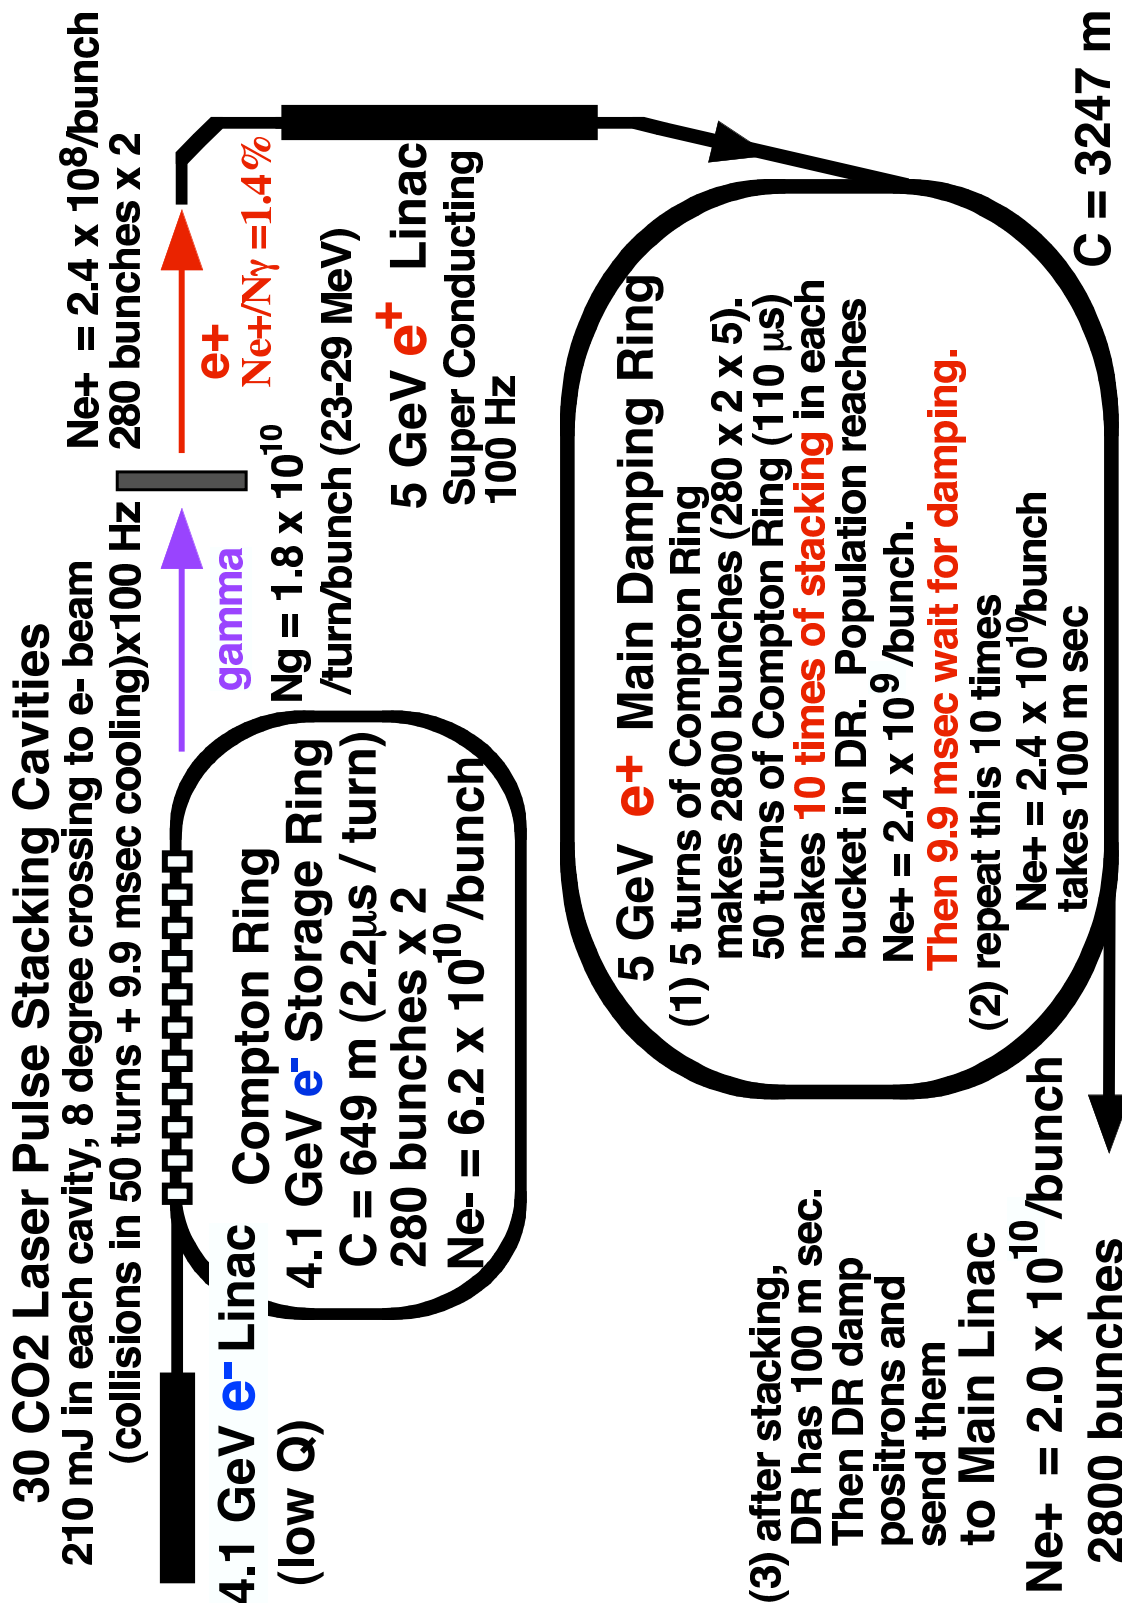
30 CO2 Laser Pulse Stacking Cavities
210 mJ in each cavity, 8 degree crossing to e- beam
(collisions in 50 turns + 9.9 msec cooling)x100 Hz

Ne+ = 2.4 x $10^8$/bunch
280 bunches x 2

4.1 GeV e- Linac
(low Q)

Compton Ring
4.1 GeV e- Storage Ring
C = 649 m (2.2μs / turn)
280 bunches x 2
Ne- = 6.2 x $10^{10}$/bunch

gamma

Ng = 1.8 x $10^{10}$
/turn/bunch (23-29 MeV)

e+
Ne+/Nγ =1.4%

5 GeV e+ Linac
Super Conducting
100 Hz

5 GeV e+ Main Damping Ring
(1) 5 turns of Compton Ring
makes 2800 bunches (280 x 2 x 5).
50 turns of Compton Ring (110 μs)
makes 10 times of stacking in each
bucket in DR. Population reaches
Ne+ = 2.4 x $10^9$ /bunch.
Then 9.9 msec wait for damping.
(2) repeat this 10 times
Ne+ = 2.4 x $10^{10}$/bunch
takes 100 m sec

C = 3247 m

(3) after stacking,
DR has 100 m sec.
Then DR damp
positrons and
send them
to Main Linac

Ne+ = 2.0 x $10^{10}$/bunch
2800 bunches